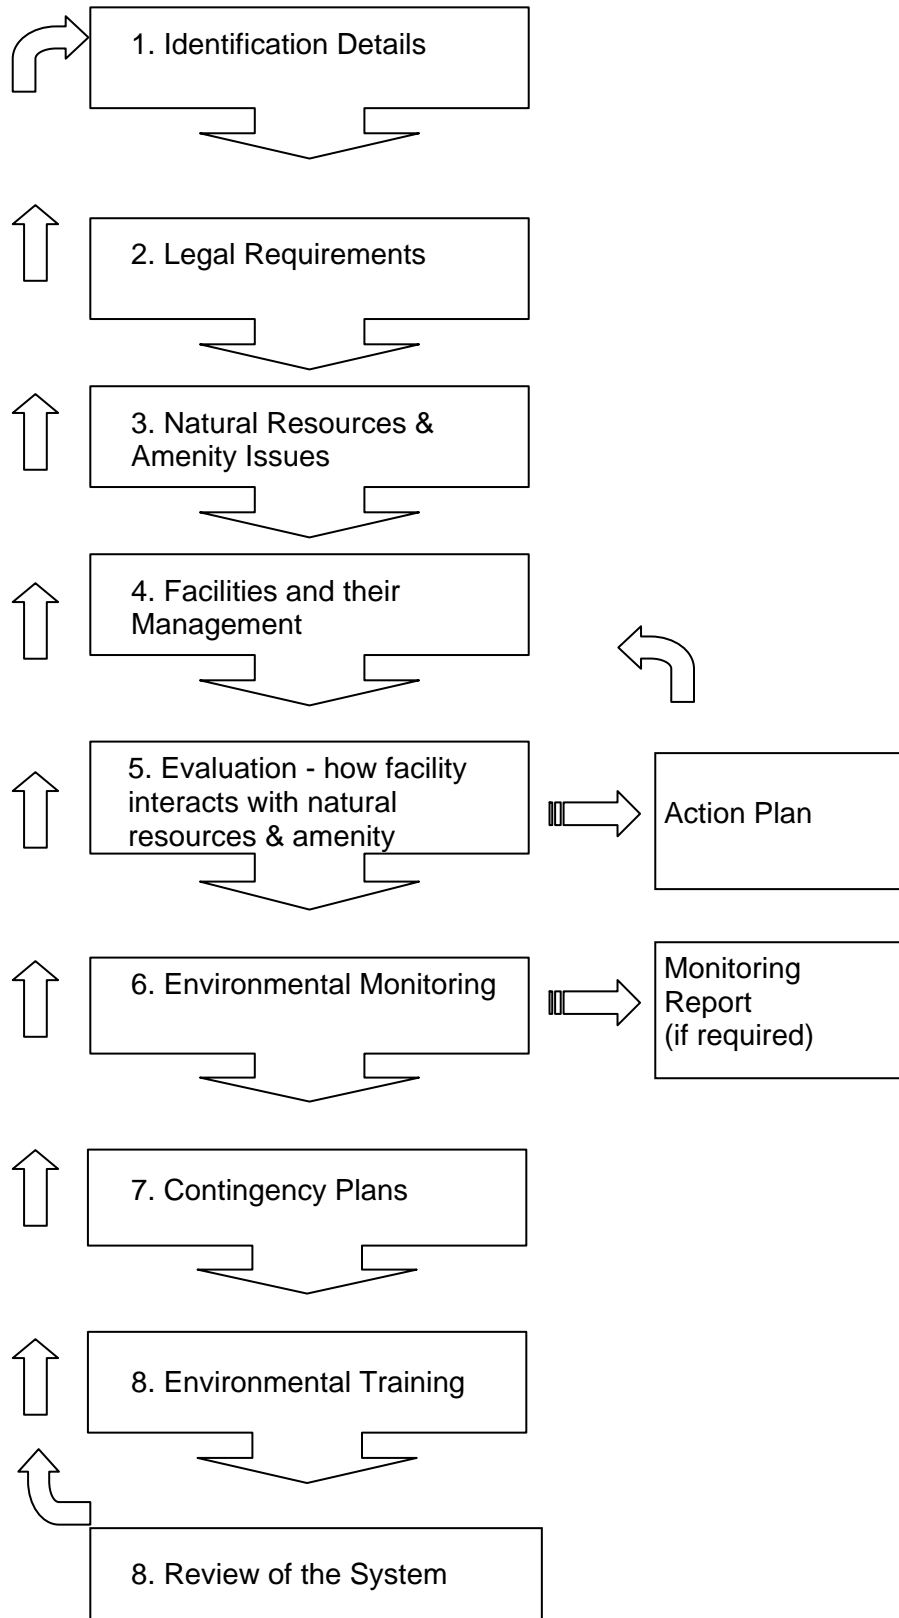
1. Identification Details

2. Legal Requirements

3. Natural Resources & Amenity Issues

4. Facilities and their Management

5. Evaluation - how facility interacts with natural resources & amenity

Action Plan

6. Environmental Monitoring

Monitoring Report (if required)

7. Contingency Plans

8. Environmental Training

8. Review of the System